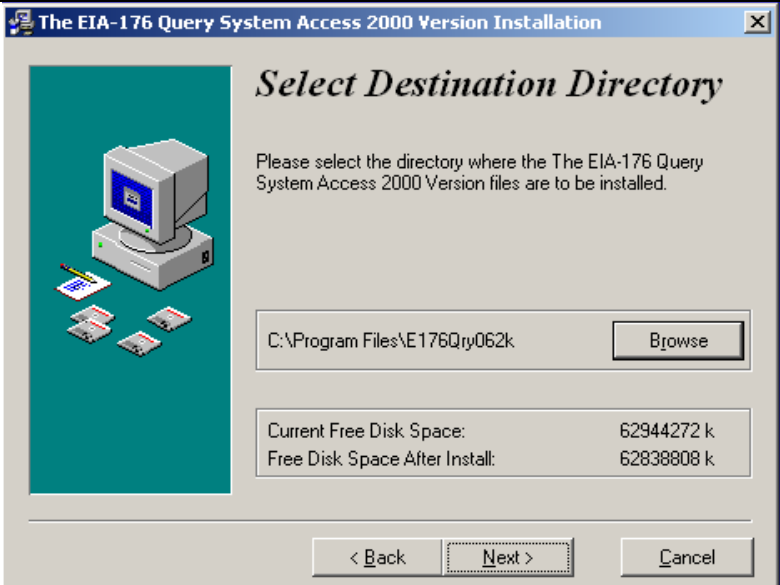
The EIA-176 Query System Access 2000 Version Installation

Select Destination Directory

Please select the directory where the The EIA-176 Query System Access 2000 Version files are to be installed.

C:\Program Files\E176Qry062k

Browse

Current Free Disk Space: 62944272 k
Free Disk Space After Install: 62838808 k

< Back
Next >
Cancel